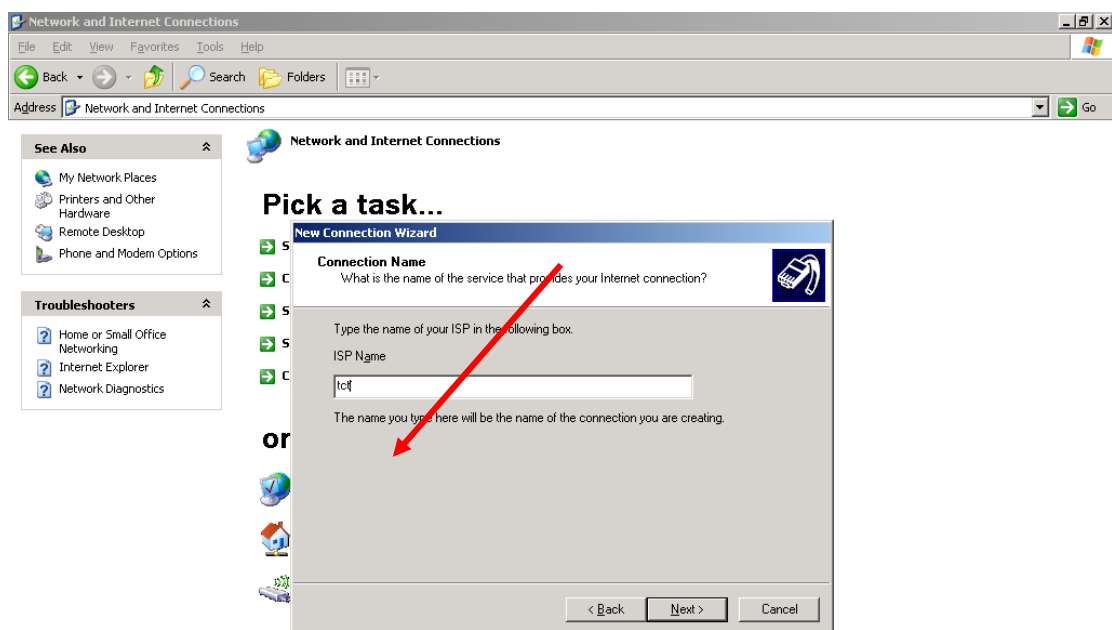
Network and Internet Connections

File Edit View Favorites Tools Help

Back Search Folders

Address Network and Internet Connections Go

See Also

My Network Places
Printers and Other Hardware
Remote Desktop
Phone and Modem Options

Troubleshooters

Home or Small Office Networking
Internet Explorer
Network Diagnostics

Network and Internet Connections

Pick a task...

S
C
S
S
C

or

New Connection Wizard

Connection Name
What is the name of the service that provides your Internet connection?

Type the name of your ISP in the following box.

ISP Name

tct

The name you type here will be the name of the connection you are creating.

< Back Next > Cancel